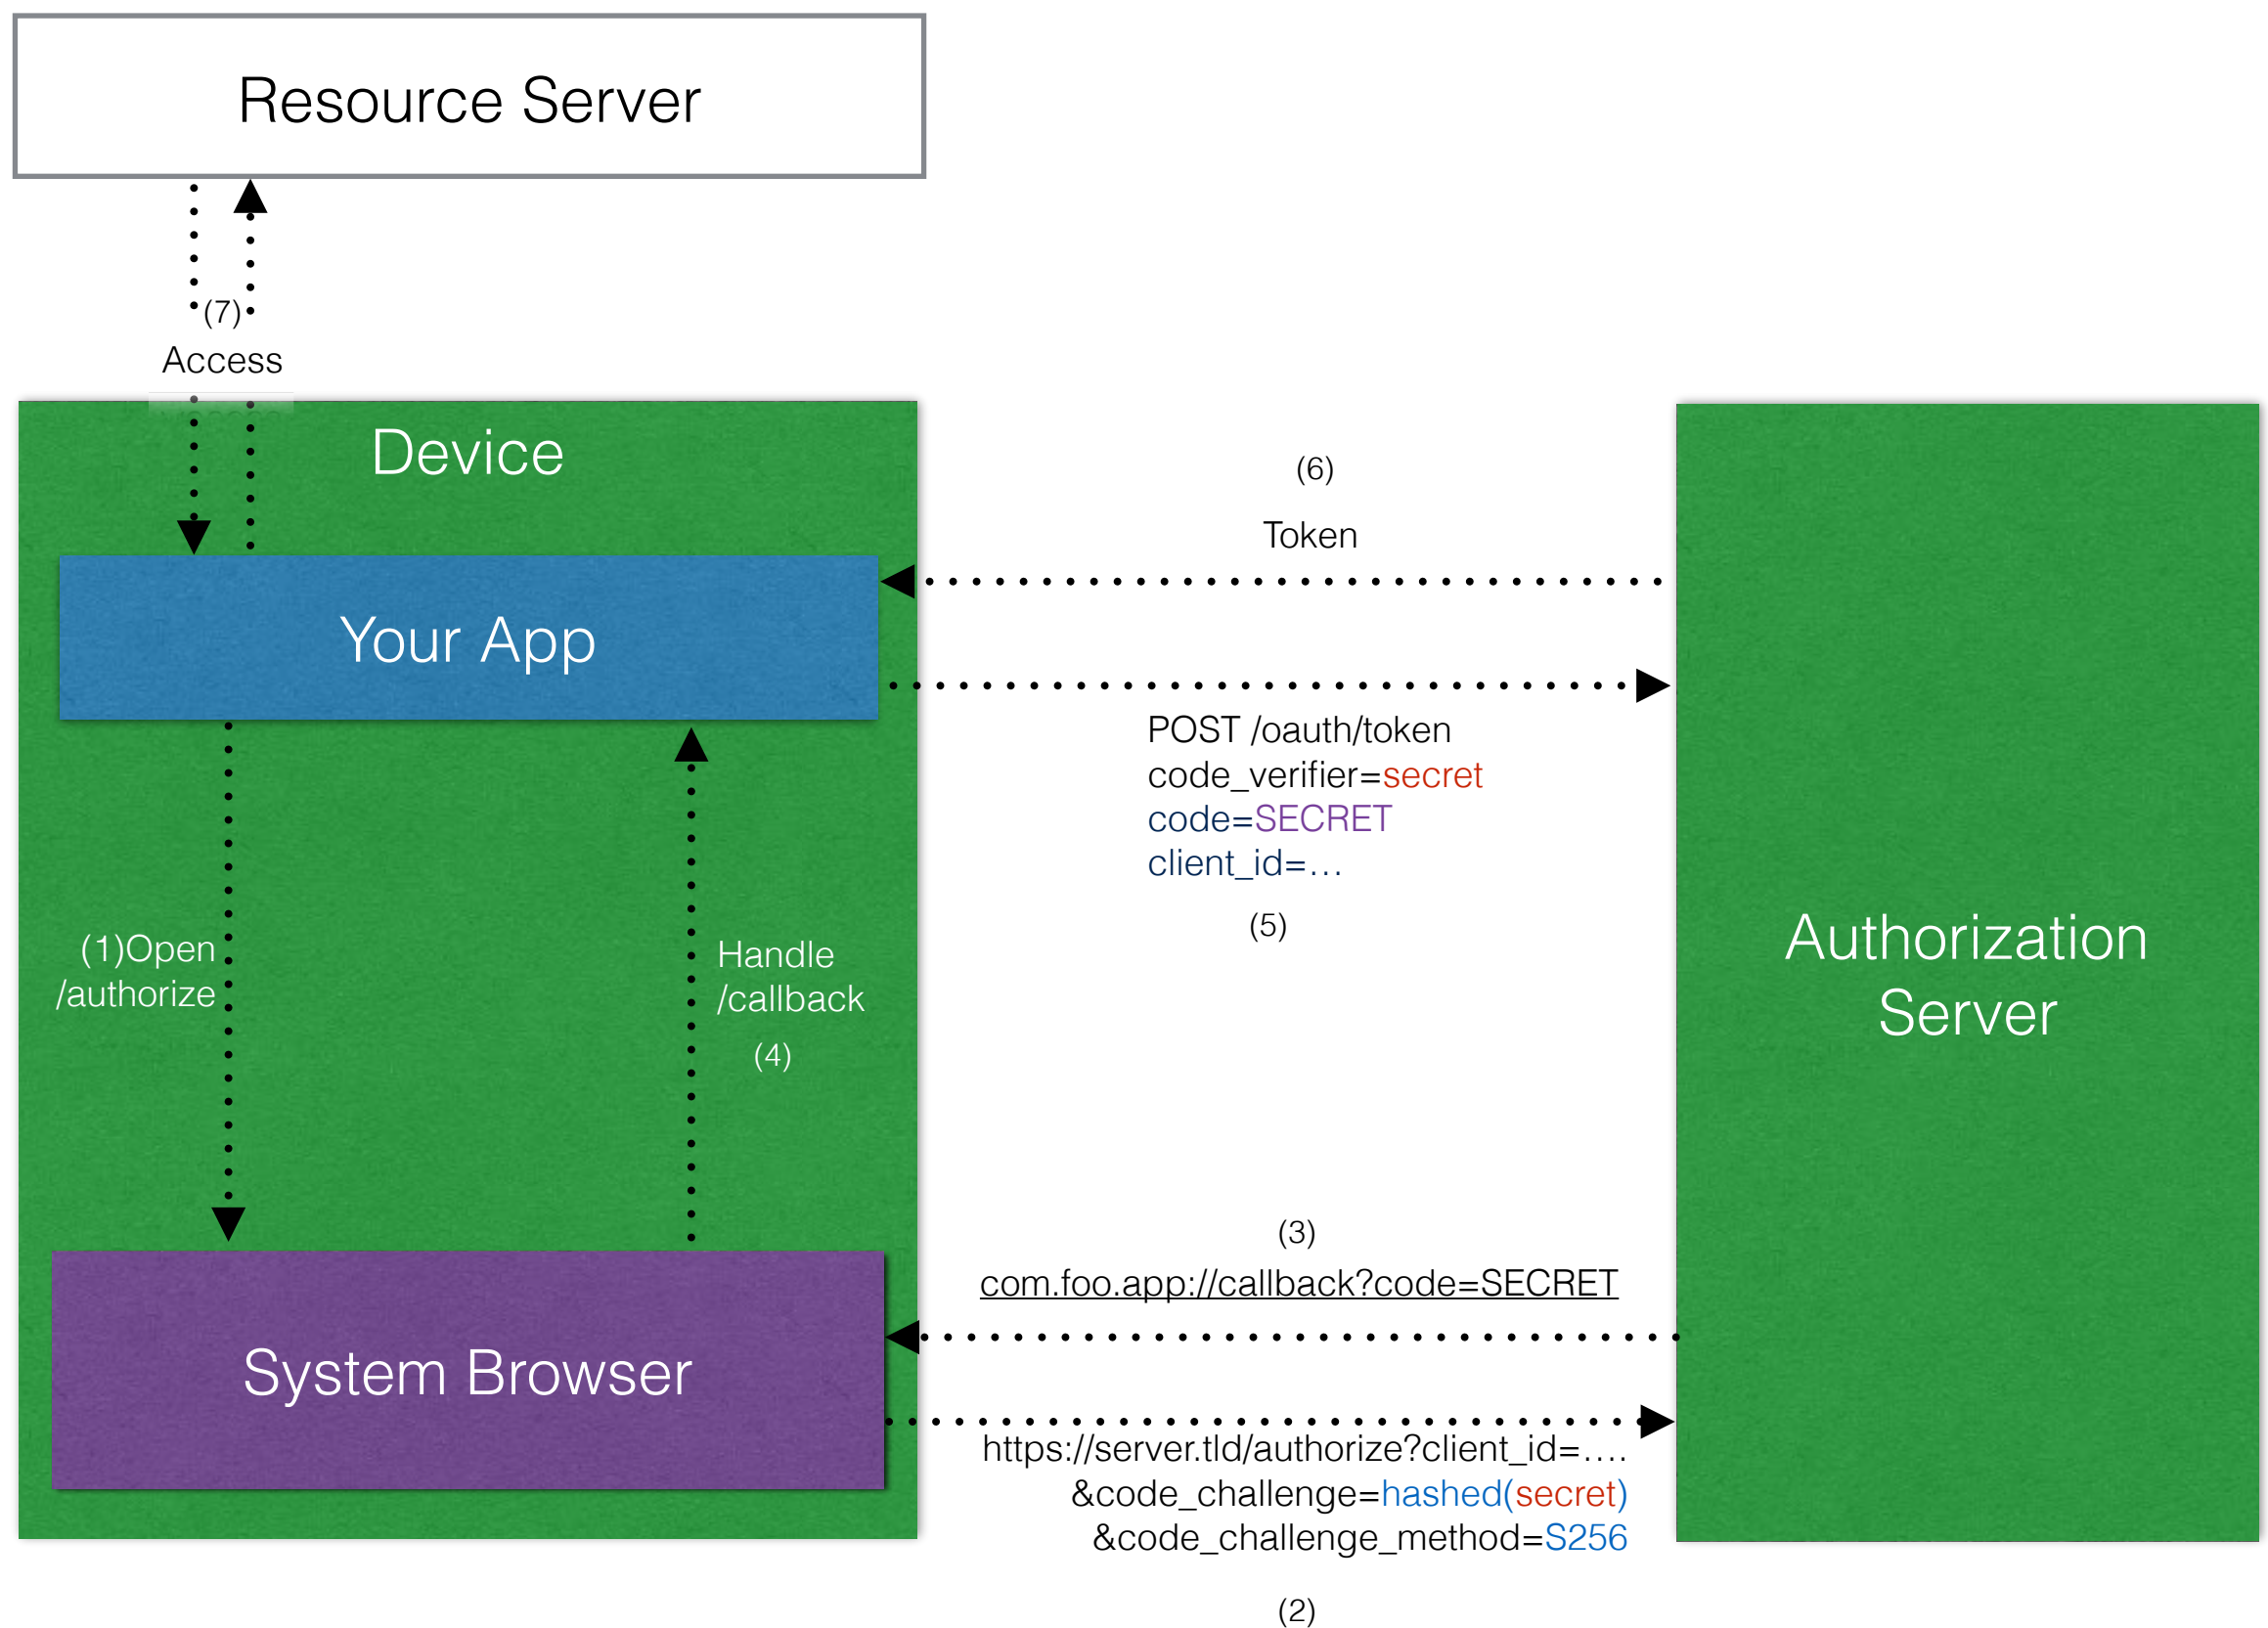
Resource Server

(7)
Access

Device

Your App

(1)Open /authorize

Handle /callback
(4)

System Browser

(6)
Token

POST /oauth/token
code_verifier=secret
code=SECRET
client_id=…

(5)

Authorization Server

(3)
com.foo.app://callback?code=SECRET

https://server.tld/authorize?client_id=….
&code_challenge=hashed(secret)
&code_challenge_method=S256

(2)